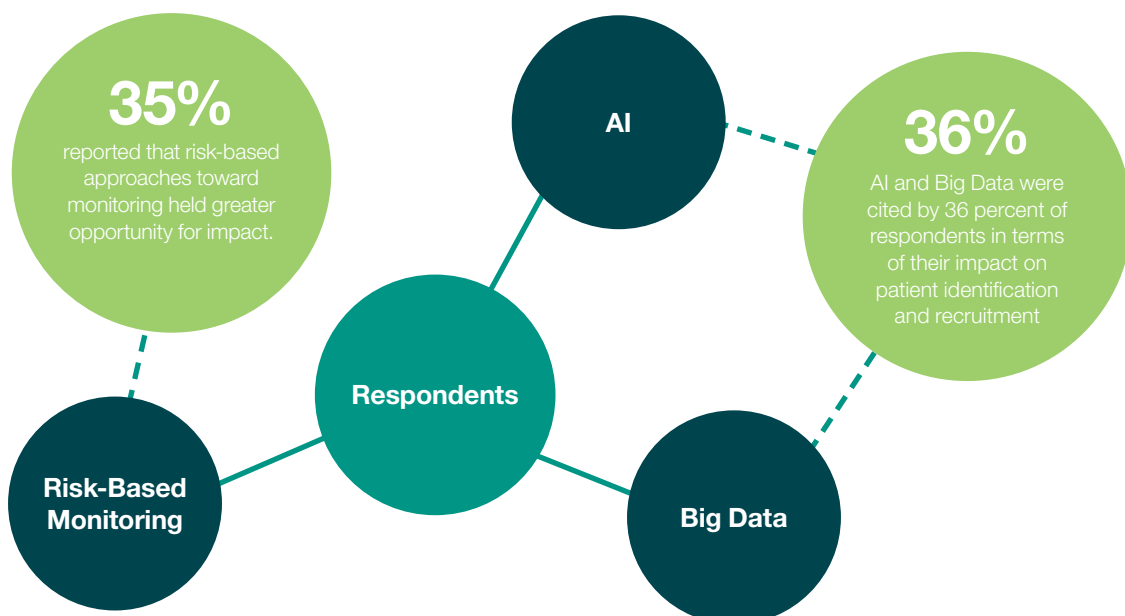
35%
reported that risk-based approaches toward monitoring held greater opportunity for impact.

AI

36%
AI and Big Data were cited by 36 percent of respondents in terms of their impact on patient identification and recruitment

Respondents

Risk-Based Monitoring

Big Data